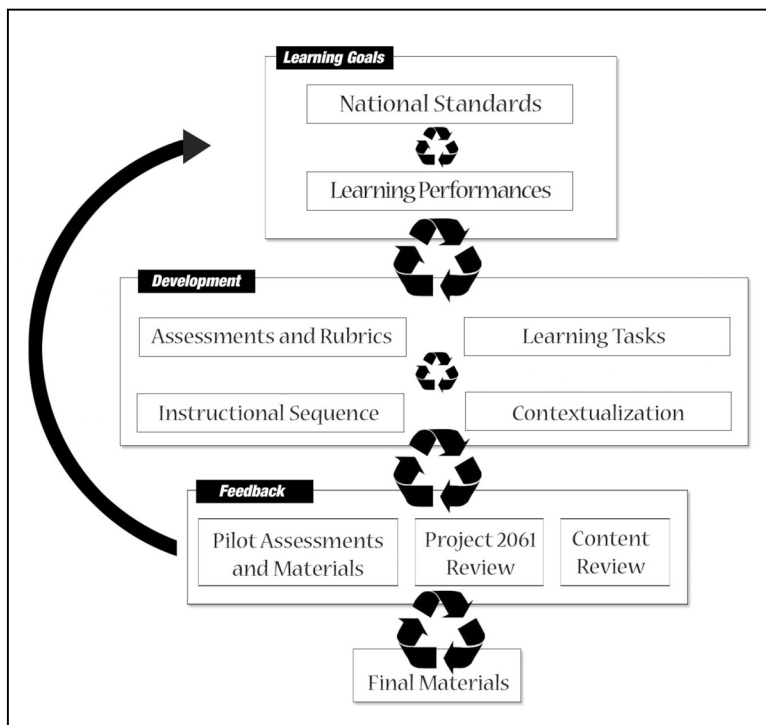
Learning Goals

National Standards

Learning Performances

Development

Assessments and Rubrics

Learning Tasks

Instructional Sequence

Contextualization

Feedback

Pilot Assessments and Materials

Project 2061 Review

Content Review

Final Materials